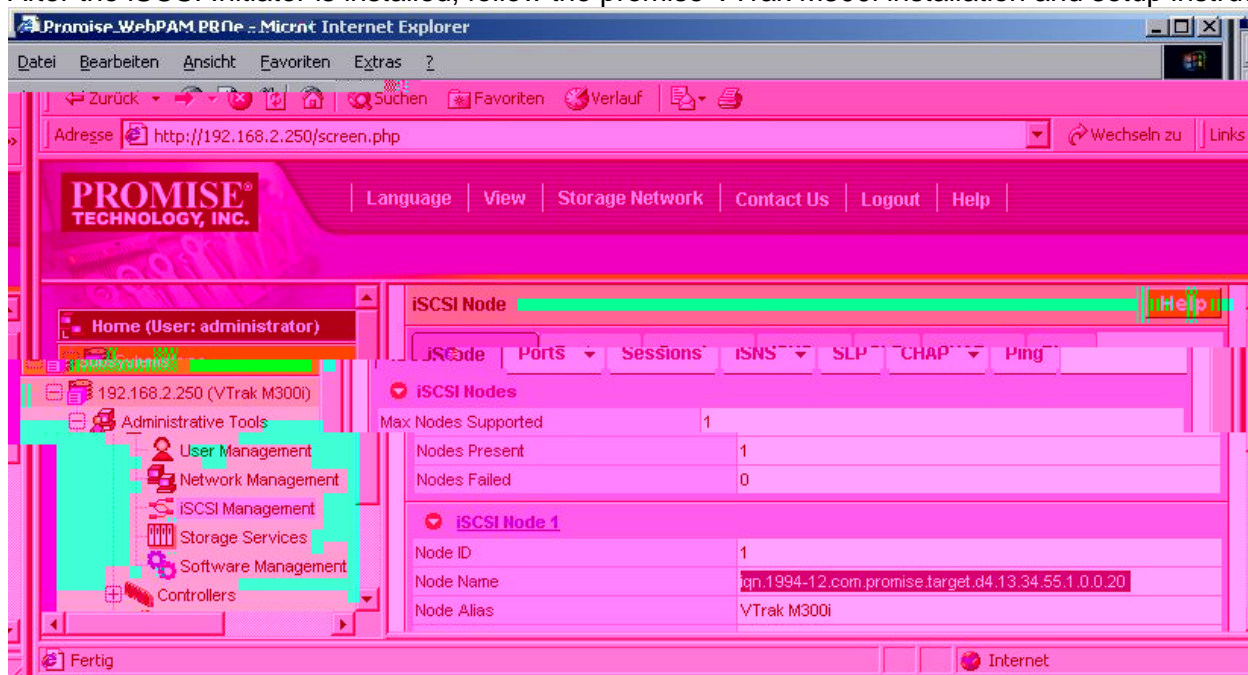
Promise WebPAM PROe - Microsoft Internet Explorer

Datei Bearbeiten Ansicht Favoriten Extras ?

Zurück Suchen Favoriten Verlauf

Adresse http://192.168.2.250/screen.php Wechseln zu Links

PROMISE® TECHNOLOGY, INC.

Language | View | Storage Network | Contact Us | Logout | Help

iSCSI Node Help

Home (User: administrator)

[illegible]

192.168.2.250 (VTrak M300i)

Administrative Tools

User Management

Network Management

iSCSI Management

Storage Services

Software Management

Controllers

iSCSI Node | Ports | Sessions | iSNS | SLP | CHAP | Ping

iSCSI Nodes

| | |
|---|---|
| Max Nodes Supported | 1 |
| Nodes Present | 1 |
| Nodes Failed | 0 |

iSCSI Node 1

| | |
|---|---|
| Node ID | 1 |
| Node Name | iqn.1994-12.com.promise.target.d4.13.34.55.1.0.0.20 |
| Node Alias | VTrak M300i |

Fertig Internet